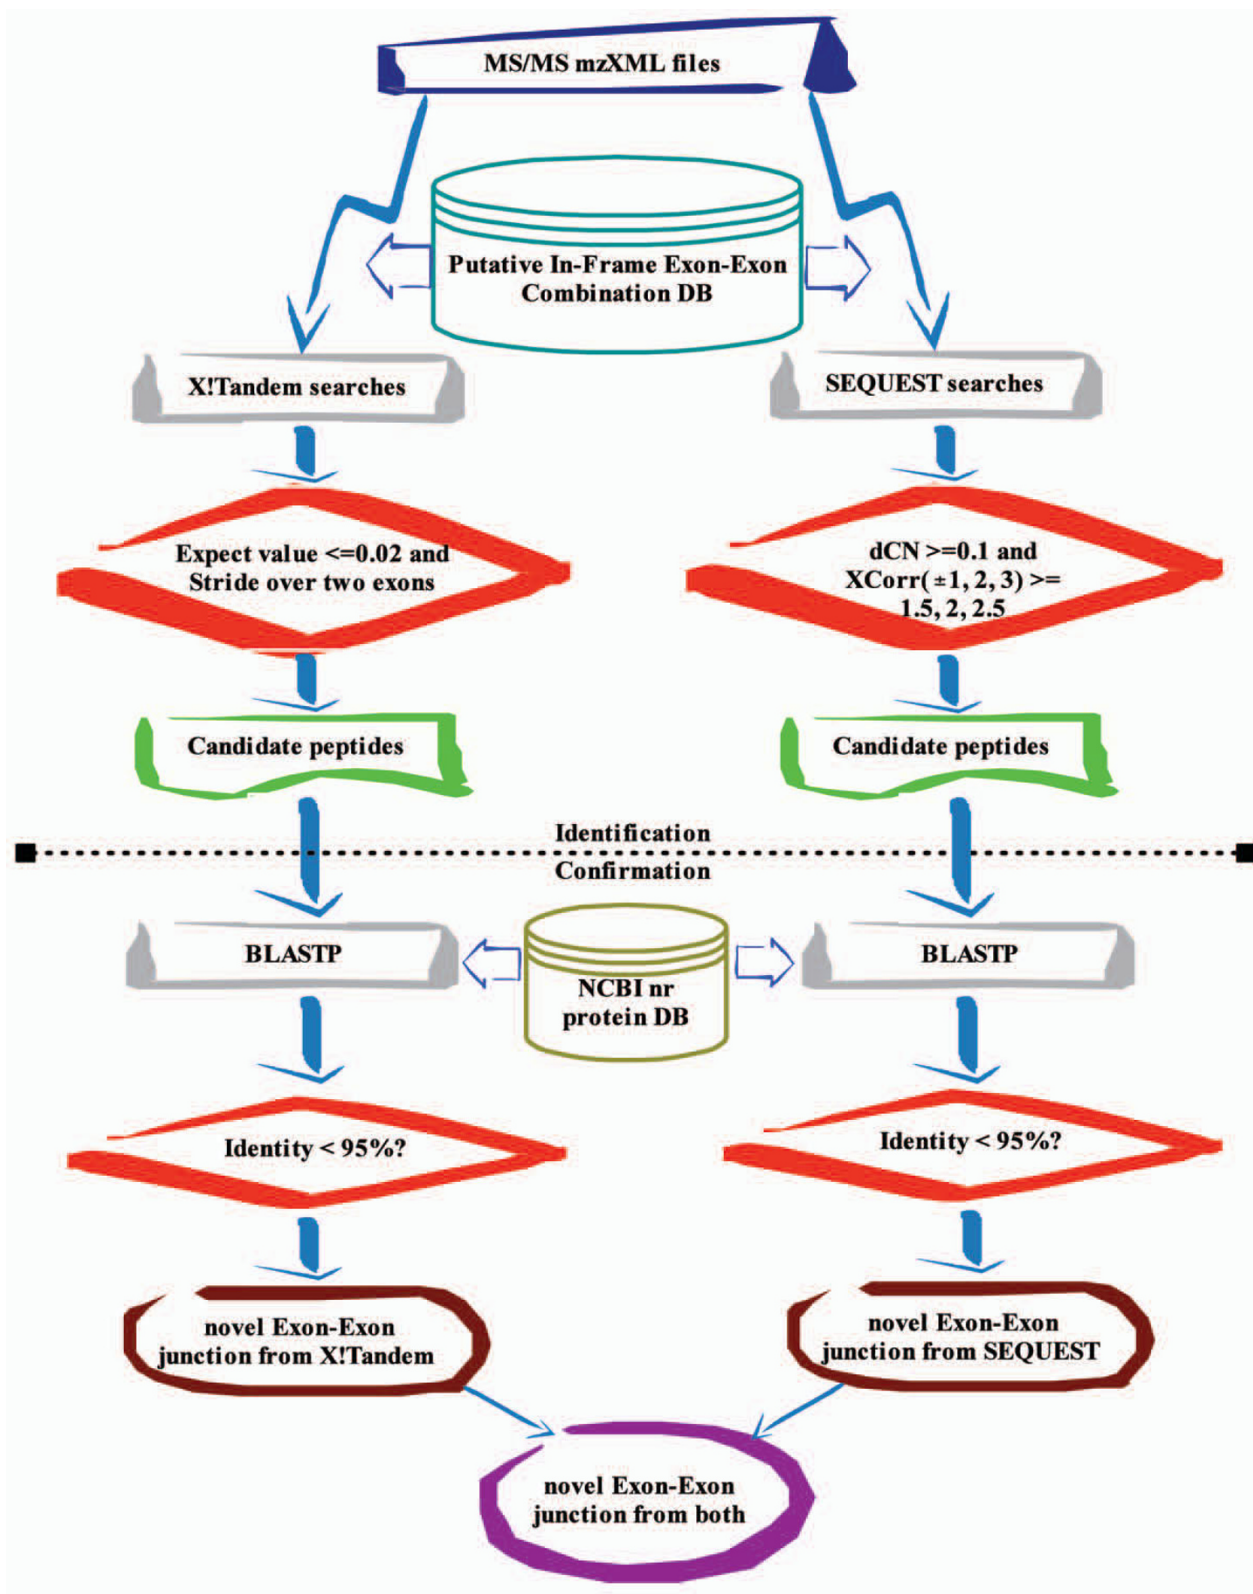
MS/MS mzXML files

Putative In-Frame Exon-Exon Combination DB

X!Tandem searches

SEQUEST searches

Expect value <=0.02 and Stride over two exons

dCN >=0.1 and XCorr( $\pm1$, 2, 3) >= 1.5, 2, 2.5

Candidate peptides

Candidate peptides

Identification

Confirmation

BLASTP

NCBI nr protein DB

BLASTP

Identity < 95%?

Identity < 95%?

novel Exon-Exon junction from X!Tandem

novel Exon-Exon junction from SEQUEST

novel Exon-Exon junction from both